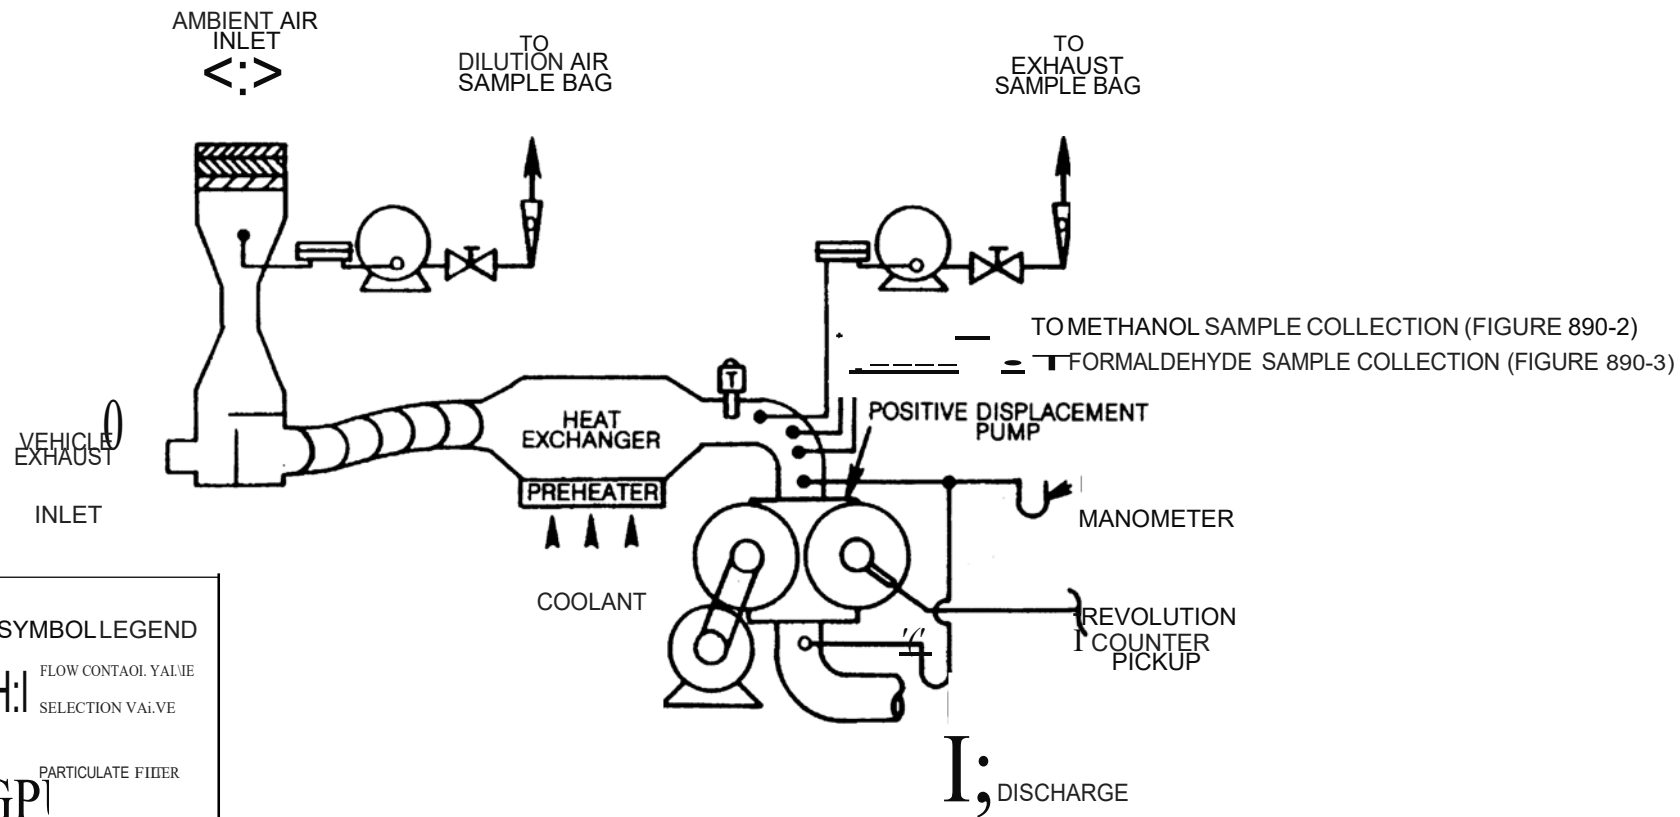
AMBIENT AIR INLET

TO DILUTION AIR SAMPLE BAG

TO EXHAUST SAMPLE BAG

TO METHANOL SAMPLE COLLECTION (FIGURE 890-2)

FORMALDEHYDE SAMPLE COLLECTION (FIGURE 890-3)

T

HEAT EXCHANGER

PREHEATER

POSITIVE DISPLACEMENT PUMP

VEHICLE EXHAUST

INLET

MANOMETER

COOLANT

REVOLUTION COUNTER PICKUP

SYMBOL LEGEND

FLOW CONTAOL YAL\IE

SELECTION VAi.VE

PARTICULATE FIIIER

DISCHARGE